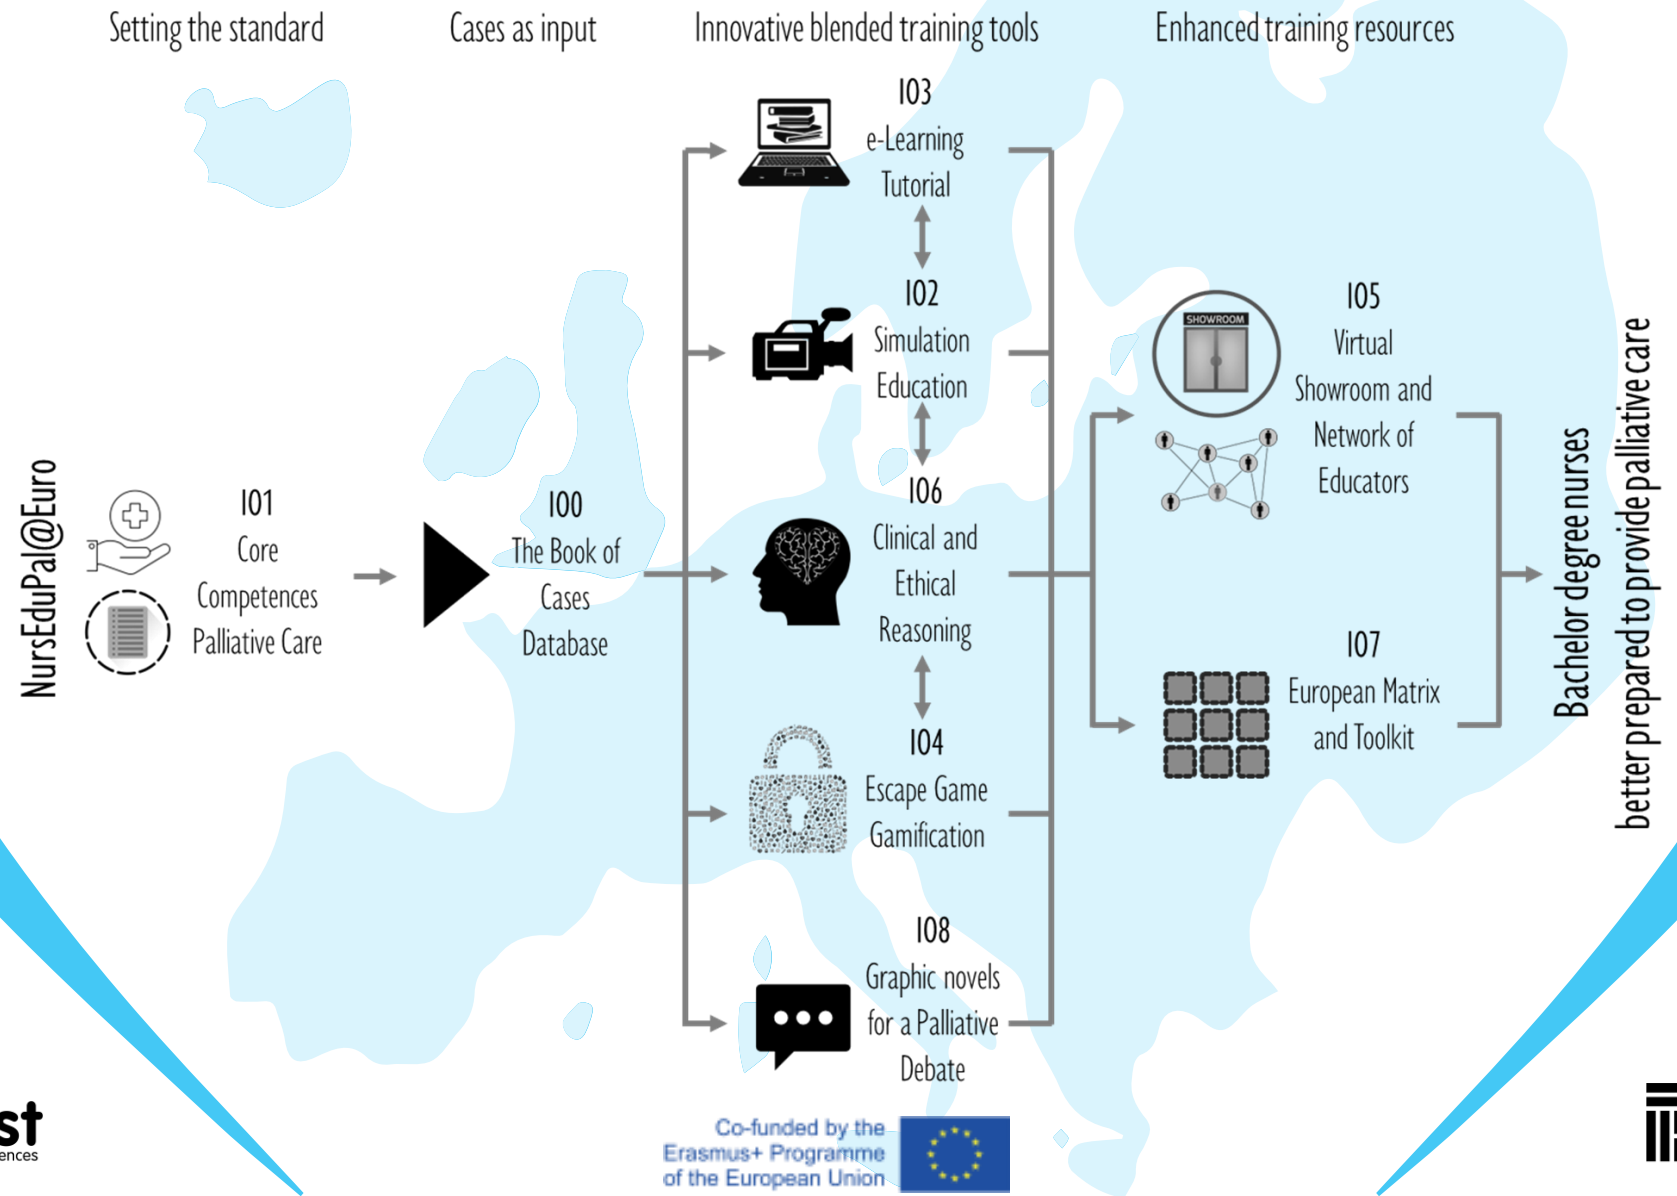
Setting the standard

Cases as input

Innovative blended training tools

Enhanced training resources

NursEduPal@Euro

IO1
Core
Competences
Palliative Care

IO0
The Book of
Cases
Database

IO3
e-Learning
Tutorial

IO2
Simulation
Education

IO6
Clinical and
Ethical
Reasoning

IO4
Escape Game
Gamification

IO8
Graphic novels
for a Palliative
Debate

SHOWROOM

IO5
Virtual
Showroom and
Network of
Educators

IO7
European Matrix
and Toolkit

Bachelor degree nurses
better prepared to provide palliative care

Co-funded by the
Erasmus+ Programme
of the European Union

st
ences